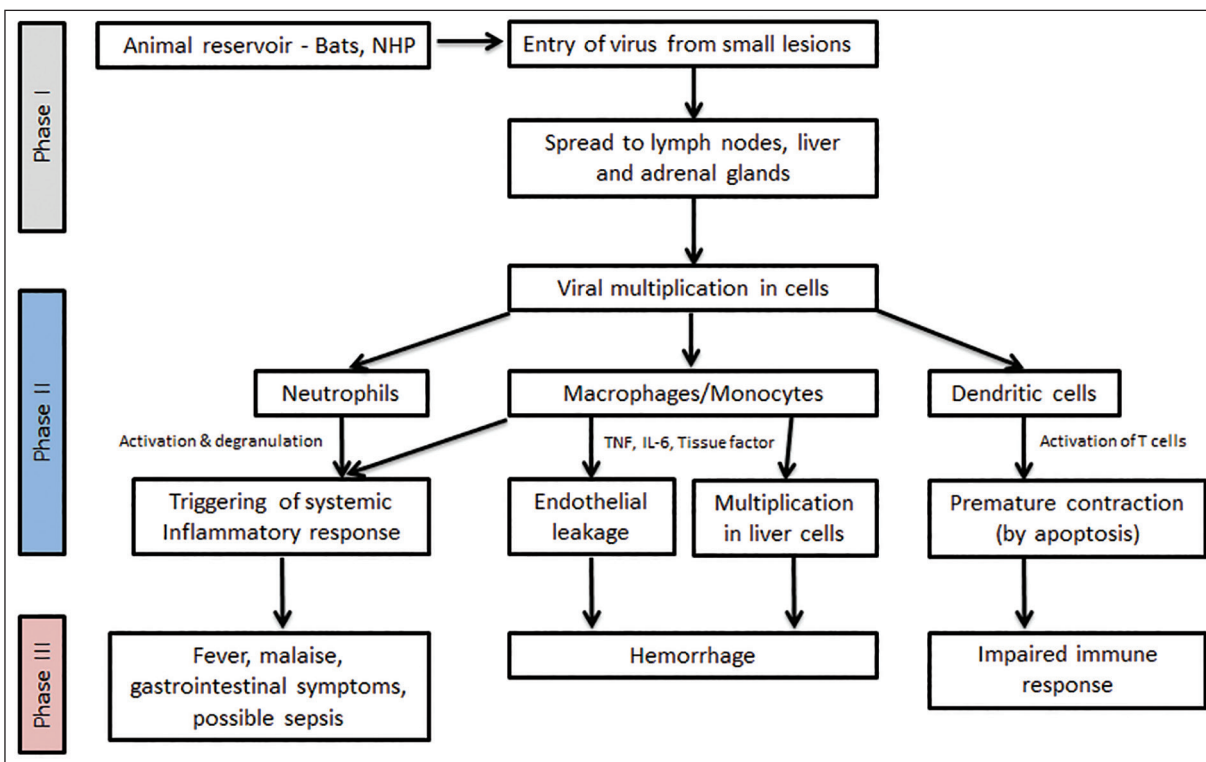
Phase I

Animal reservoir - Bats, NHP

Entry of virus from small lesions

Spread to lymph nodes, liver and adrenal glands

Phase II

Viral multiplication in cells

Neutrophils

Macrophages/Monocytes

Dendritic cells

Activation & degranulation

TNF, IL-6, Tissue factor

Activation of T cells

Triggering of systemic Inflammatory response

Endothelial leakage

Multiplication in liver cells

Premature contraction (by apoptosis)

Phase III

Fever, malaise, gastrointestinal symptoms, possible sepsis

Hemorrhage

Impaired immune response